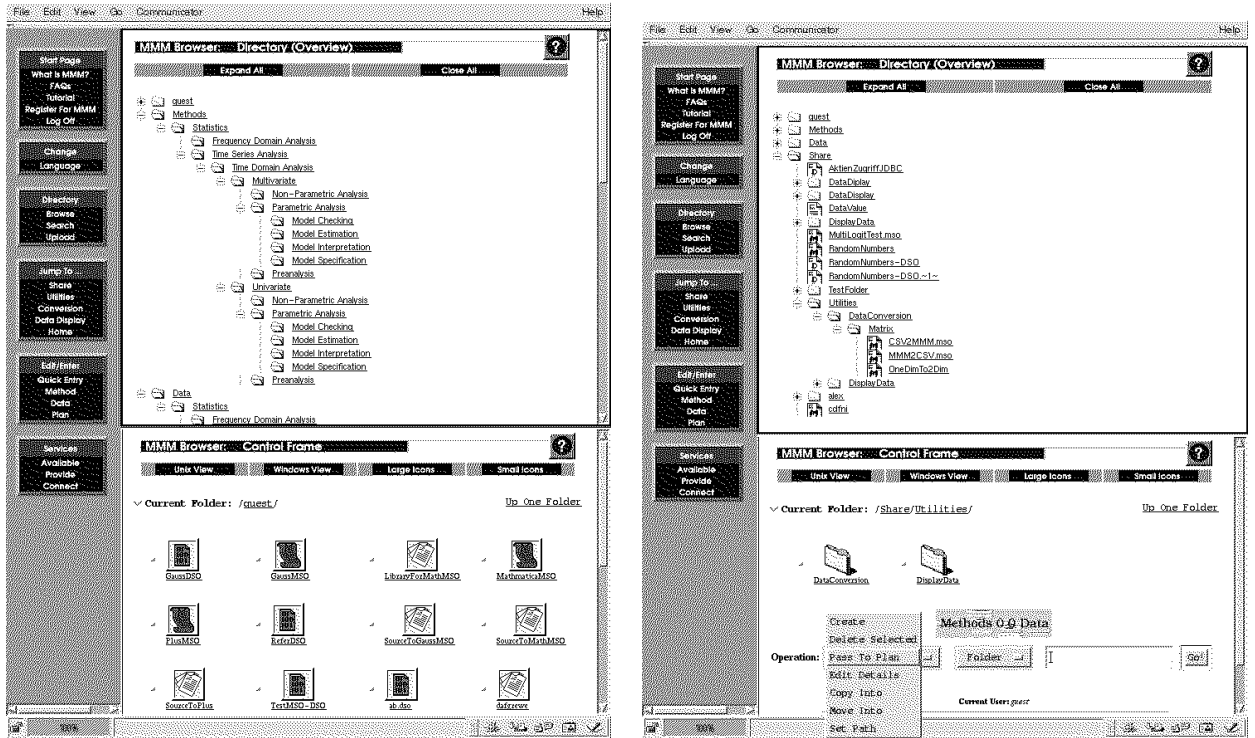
File Edit View Go Communicator Help

Start Page
What is MMM?
FAQs
Tutorial
Register For MMM
Log Off

Change
Language

Directory
Browse
Search
Upload

Jump To ...
Share
Utilities
Conversion
Data Display
Home

Edit/Enter
Quick Entry
Method
Data
Plan

Services
Available
Provide
Connect

MMM Browser: Directory (Overview)

Expand All Close All

guest
Methods
Statistics
Frequency Domain Analysis
Time Series Analysis
Time Domain Analysis
Multivariate
Non-Parametric Analysis
Parametric Analysis
Model Checking
Model Estimation
Model Interpretation
Model Specification
Preanalysis
Univariate
Non-Parametric Analysis
Parametric Analysis
Model Checking
Model Estimation
Model Interpretation
Model Specification
Preanalysis
Data
Statistics
Frequency Domain Analysis

MMM Browser: Control Frame

Unix View Windows View Large Icons Small Icons

Current Folder: /guest/ Up One Folder

GaussDSO GaussMSO LibraryForMathMSO MathmaticaMSO
PlusMSO ReferDSO SourceToGaussMSO SourceToMathMSO
SourceToPlus TestMSO-DSO ab.dso dafgrewe

100%

File Edit View Go Communicator Help

Start Page
What is MMM?
FAQs
Tutorial
Register For MMM
Log Off

Change
Language

Directory
Browse
Search
Upload

Jump To ...
Share
Utilities
Conversion
Data Display
Home

Edit/Enter
Quick Entry
Method
Data
Plan

Services
Available
Provide
Connect

MMM Browser: Directory (Overview)

Expand All Close All

guest
Methods
Data
Share
AktienZugriffJDBC
DataDisplay
DataDisplay
DataValue
DisplayData
MultiLogitTest.mso
RandomNumbers
RandomNumbers-DSO
RandomNumbers-DSO.~1~
TestFolder
Utilities
DataConversion
Matrix
CSV2MMM.mso
MMM2CSV.mso
OneDimTo2Dim
DisplayData
alex
cdfni

MMM Browser: Control Frame

Unix View Windows View Large Icons Small Icons

Current Folder: /Share/Utilities/ Up One Folder

DataConversion DisplayData

Create
Delete Selected
Pass To Plan
Edit Details
Copy Into
Move Into
Set Path

Methods O Data

Operation: Folder Go!

Current User: guest

100%